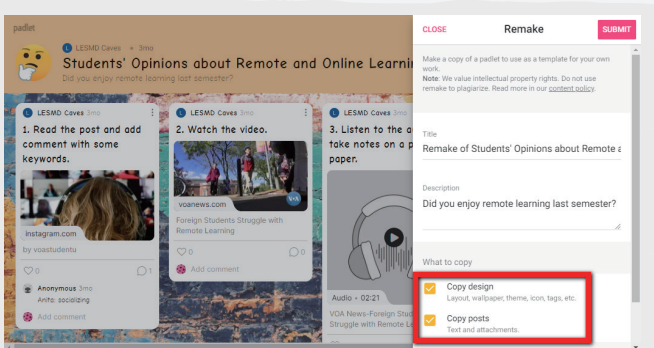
padlet

LESMD Caves · 3mo

Students' Opinions about Remote and Online Learnin

Did you enjoy remote learning last semester?

LESMD Caves 3mo

1. Read the post and add comment with some keywords.

instagram.com

by voastudentu

0

1

Anonymous 3mo

Anito, socializing

Add comment

LESMD Caves 3mo

2. Watch the video.

voanews.com

Foreign Students Struggle with Remote Learning

0

0

Add comment

LESMD Caves 3mo

3. Listen to the a take notes on a paper.

Audio • 02:21

VOA News-Foreign Stu Struggle with Remote Le

CLOSE

Remake

SUBMIT

Make a copy of a padlet to use as a template for your own work.

Note: We value intellectual property rights. Do not use remake to plagiarize. Read more in our content policy.

Title

Remake of Students' Opinions about Remote a

Description

Did you enjoy remote learning last semester?

What to copy

Copy design

Layout, wallpaper, theme, icon, tags, etc.

Copy posts

Text and attachments.